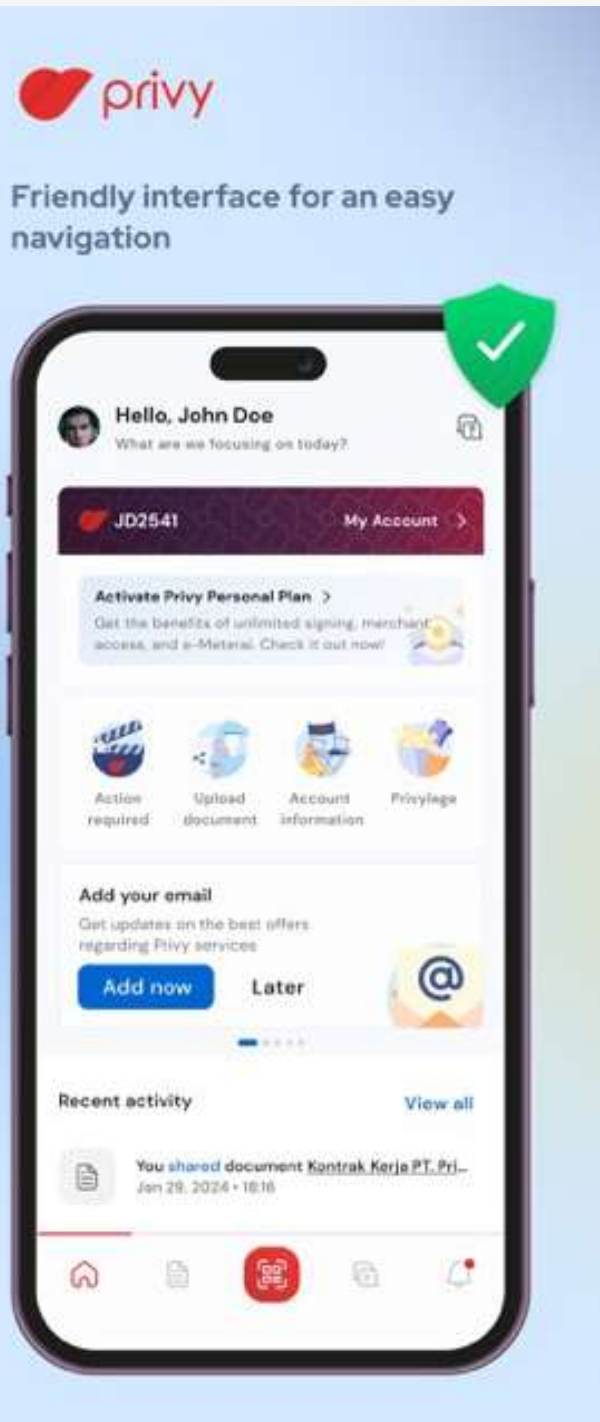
privy

Friendly interface for an easy navigation

Hello, John Doe
What are we focusing on today?

JD2541
My Account >

Activate Privy Personal Plan >
Get the benefits of unlimited signing, merchant access, and e-Meterai. Check it out now!

Action required
Upload document
Account information
Privylege

Add your email
Get updates on the best offers regarding Privy services

Add now
Later

Recent activity
View all

You shared document Kontrak Kerja PT. Pri...
Jan 29, 2024 • 18:16